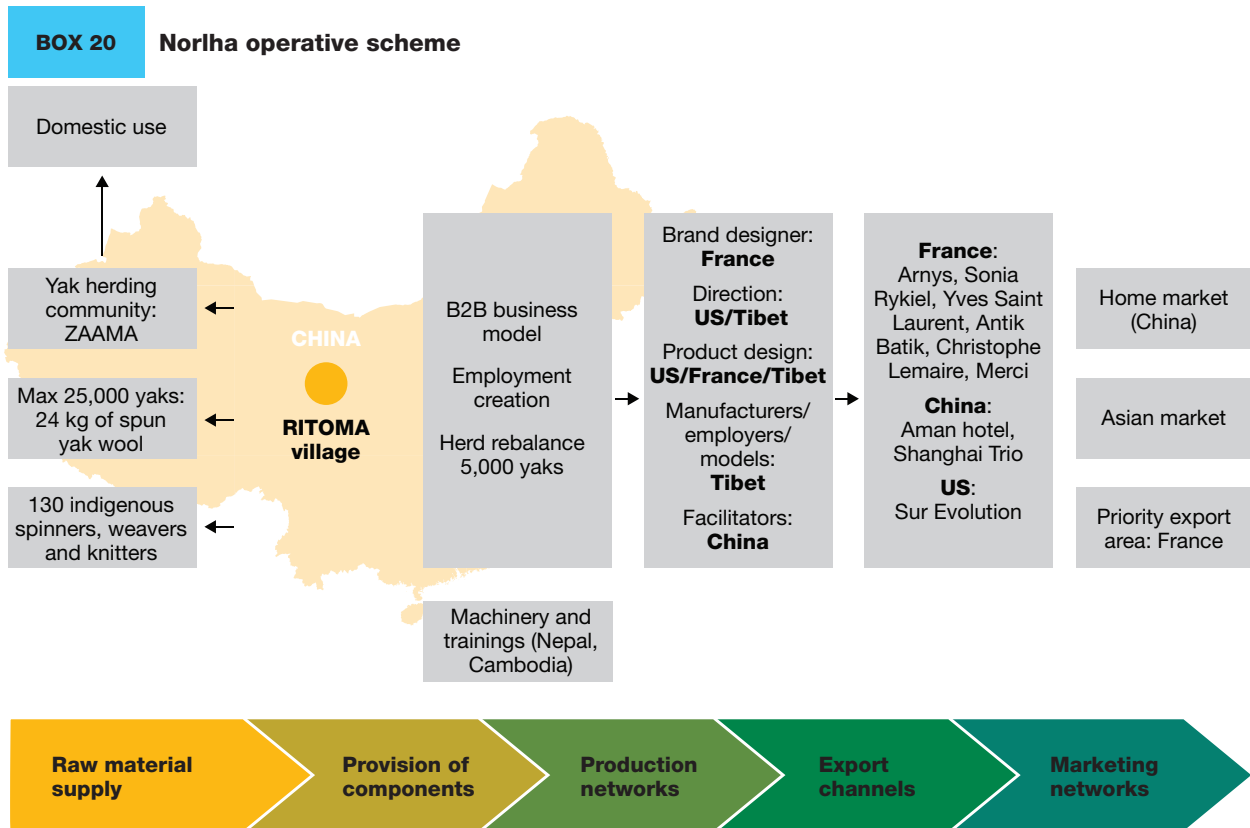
BOX 20 Norlha operative scheme

Domestic use

Yak herding community: ZAAMA

Max 25,000 yaks: 24 kg of spun yak wool

130 indigenous spinners, weavers and knitters

CHINA

RITOMA village

B2B business model

Employment creation

Herd rebalance 5,000 yaks

Machinery and trainings (Nepal, Cambodia)

Brand designer: France

Direction: US/Tibet

Product design: US/France/Tibet

Manufacturers/ employers/ models: Tibet

Facilitators: China

France: Arnys, Sonia Rykiel, Yves Saint Laurent, Antik Batik, Christophe Lemaire, Merci

China: Aman hotel, Shanghai Trio

US: Sur Evolution

Home market (China)

Asian market

Priority export area: France

Raw material supply

Provision of components

Production networks

Export channels

Marketing networks